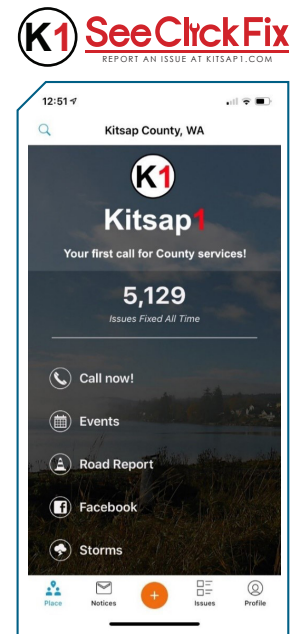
K1 SeeClickFix
REPORT AN ISSUE AT KITSAP1.COM

12:51

Kitsap County, WA

K1

Kitsap1

Your first call for County services!

5,129

Issues Fixed All Time

Call now!

Events

Road Report

Facebook

Storms

Place

Notices

+

Issues

Profile